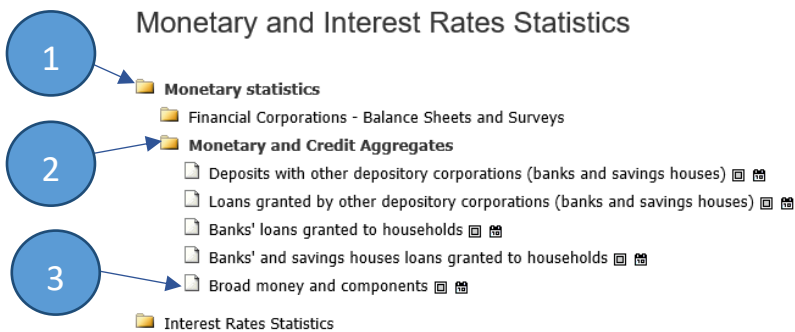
Monetary and Interest Rates Statistics

1

Monetary statistics

Financial Corporations - Balance Sheets and Surveys

2

Monetary and Credit Aggregates

Deposits with other depository corporations (banks and savings houses)

Loans granted by other depository corporations (banks and savings houses)

Banks' loans granted to households

Banks' and savings houses loans granted to households

3

Broad money and components

Interest Rates Statistics